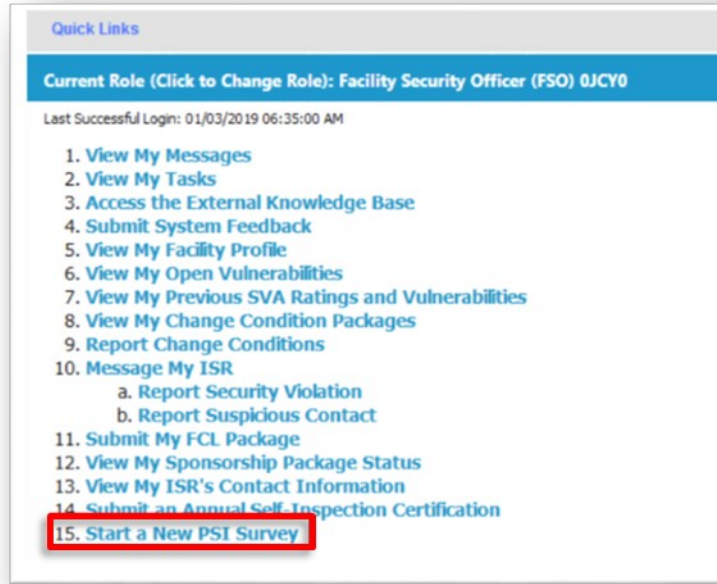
Quick Links

Current Role (Click to Change Role): Facility Security Officer (FSO) 0JCY0

Last Successful Login: 01/03/2019 06:35:00 AM

1. View My Messages
2. View My Tasks
3. Access the External Knowledge Base
4. Submit System Feedback
5. View My Facility Profile
6. View My Open Vulnerabilities
7. View My Previous SVA Ratings and Vulnerabilities
8. View My Change Condition Packages
9. Report Change Conditions
10. Message My ISR
a. Report Security Violation
b. Report Suspicious Contact
11. Submit My FCL Package
12. View My Sponsorship Package Status
13. View My ISR's Contact Information
14. Submit an Annual Self-Inspection Certification
15. Start a New PSI Survey